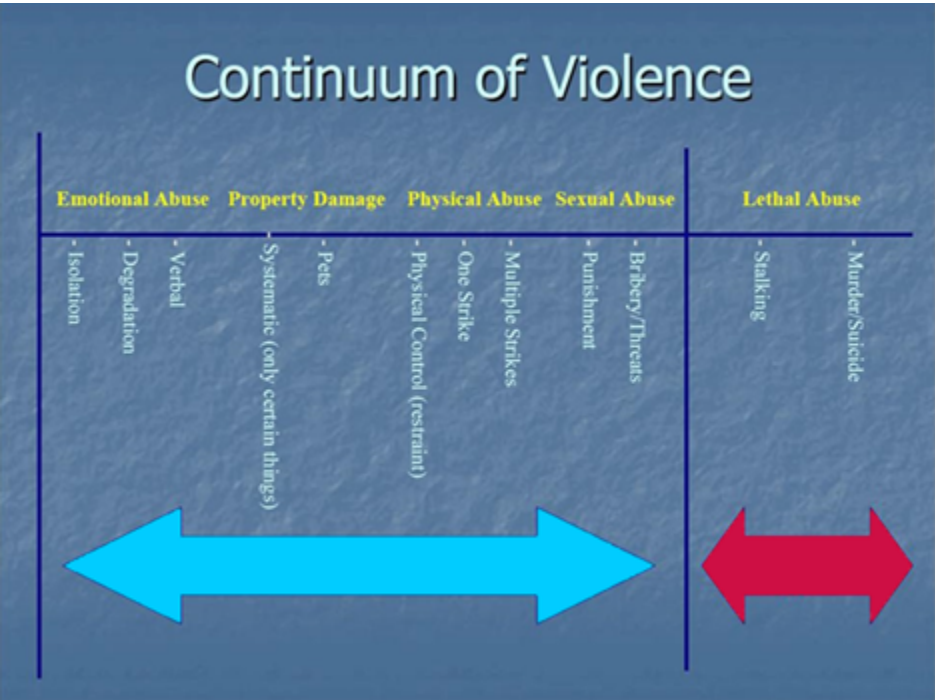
Continuum of Violence

Emotional Abuse Property Damage Physical Abuse Sexual Abuse

Lethal Abuse

- Isolation
- Degradation
- Verbal
- Systematic (only certain things)
- Pets
- Physical Control (restraint)
- One Strike
- Multiple Strikes
- Punishment
- Bribery/Threats
- Stalking
- Murder/Suicide